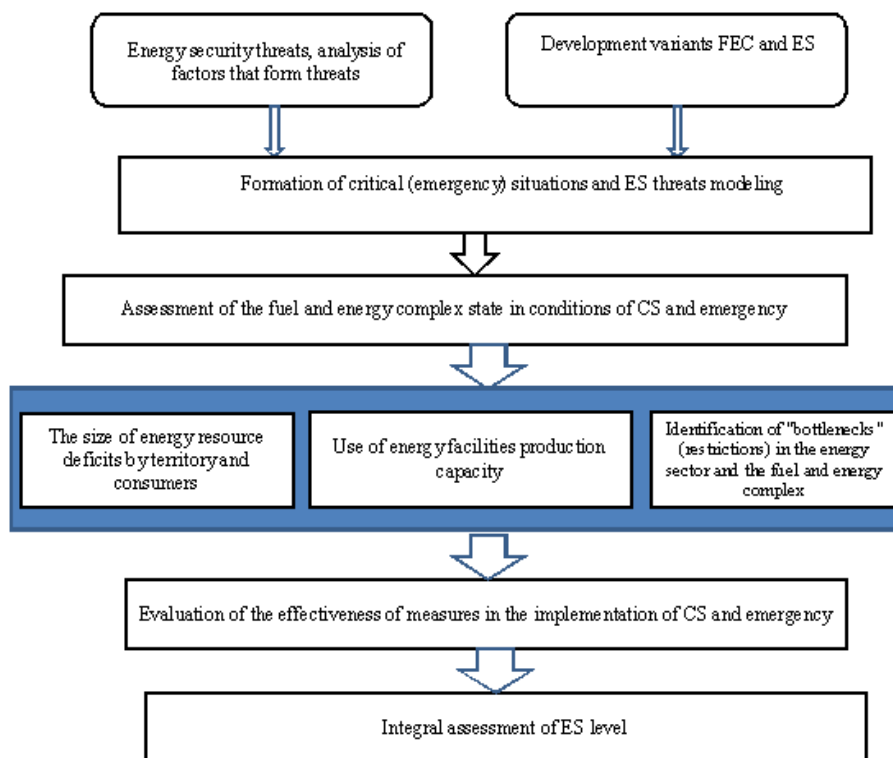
Energy security threats, analysis of factors that form threats

Development variants FEC and ES

Formation of critical (emergency) situations and ES threats modeling

Assessment of the fuel and energy complex state in conditions of CS and emergency

The size of energy resource deficits by territory and consumers

Use of energy facilities production capacity

Identification of "bottlenecks" (restrictions) in the energy sector and the fuel and energy complex

Evaluation of the effectiveness of measures in the implementation of CS and emergency

Integral assessment of ES level